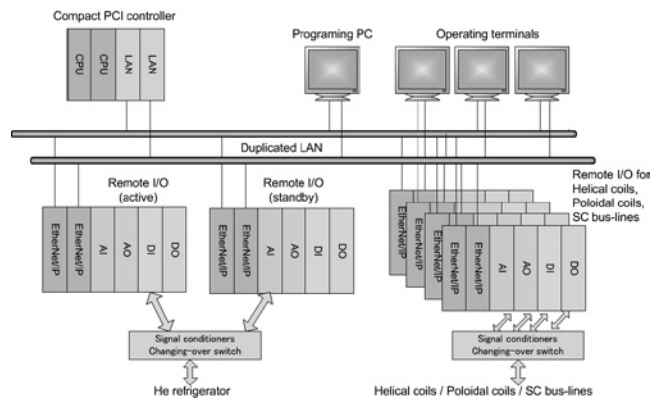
Compact PCI controller

CPU CPU LAN LAN

Programing PC

Operating terminals

Duplicated LAN

Remote I/O (active)

EtherNet/IP EtherNet/IP AI AO DI DO

Remote I/O (standby)

EtherNet/IP EtherNet/IP AI AO DI DO

Remote I/O for Helical coils, Poloidal coils, SC bus-lines

EtherNet/IP EtherNet/IP AI AO DI DO

Signal conditioners
Changing-over switch

He refrigerator

Signal conditioners
Changing-over switch

Helical coils / Poloidal coils / SC bus-lines